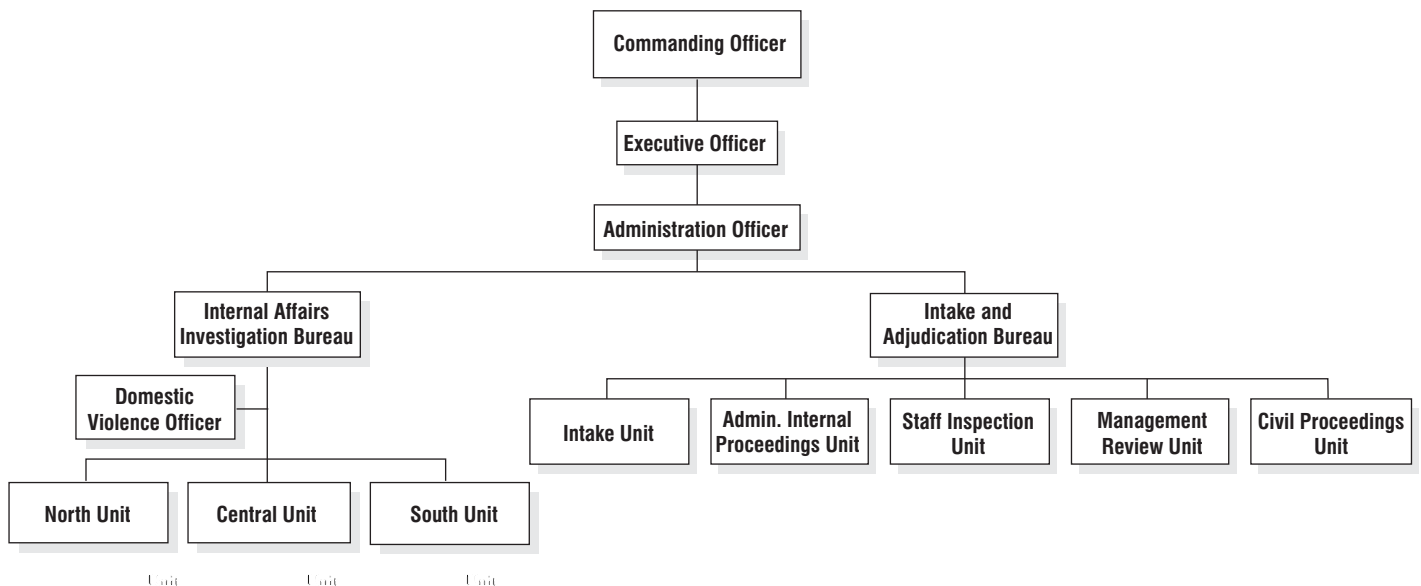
Commanding Officer

Executive Officer

Administration Officer

Internal Affairs Investigation Bureau

Intake and Adjudication Bureau

Domestic Violence Officer

Intake Unit

Admin. Internal Proceedings Unit

Staff Inspection Unit

Management Review Unit

Civil Proceedings Unit

North Unit

Central Unit

South Unit

Unit

Unit

Unit